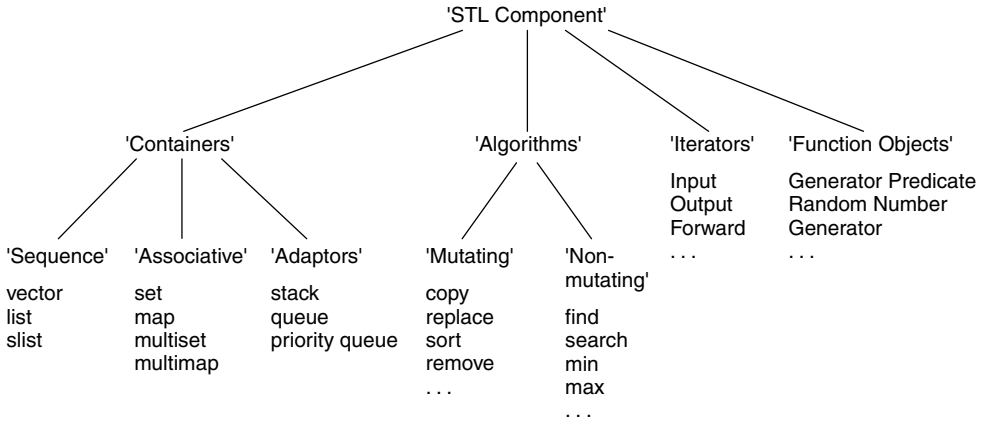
'STL Component'

'Containers'

'Sequence'
vector
list
slist

'Associative'
set
map
multiset
multimap

'Adaptors'
stack
queue
priority queue

'Algorithms'

'Mutating'
copy
replace
sort
remove
. . .

'Non-mutating'
find
search
min
max
. . .

'Iterators'
Input
Output
Forward
. . .

'Function Objects'
Generator Predicate
Random Number Generator
. . .